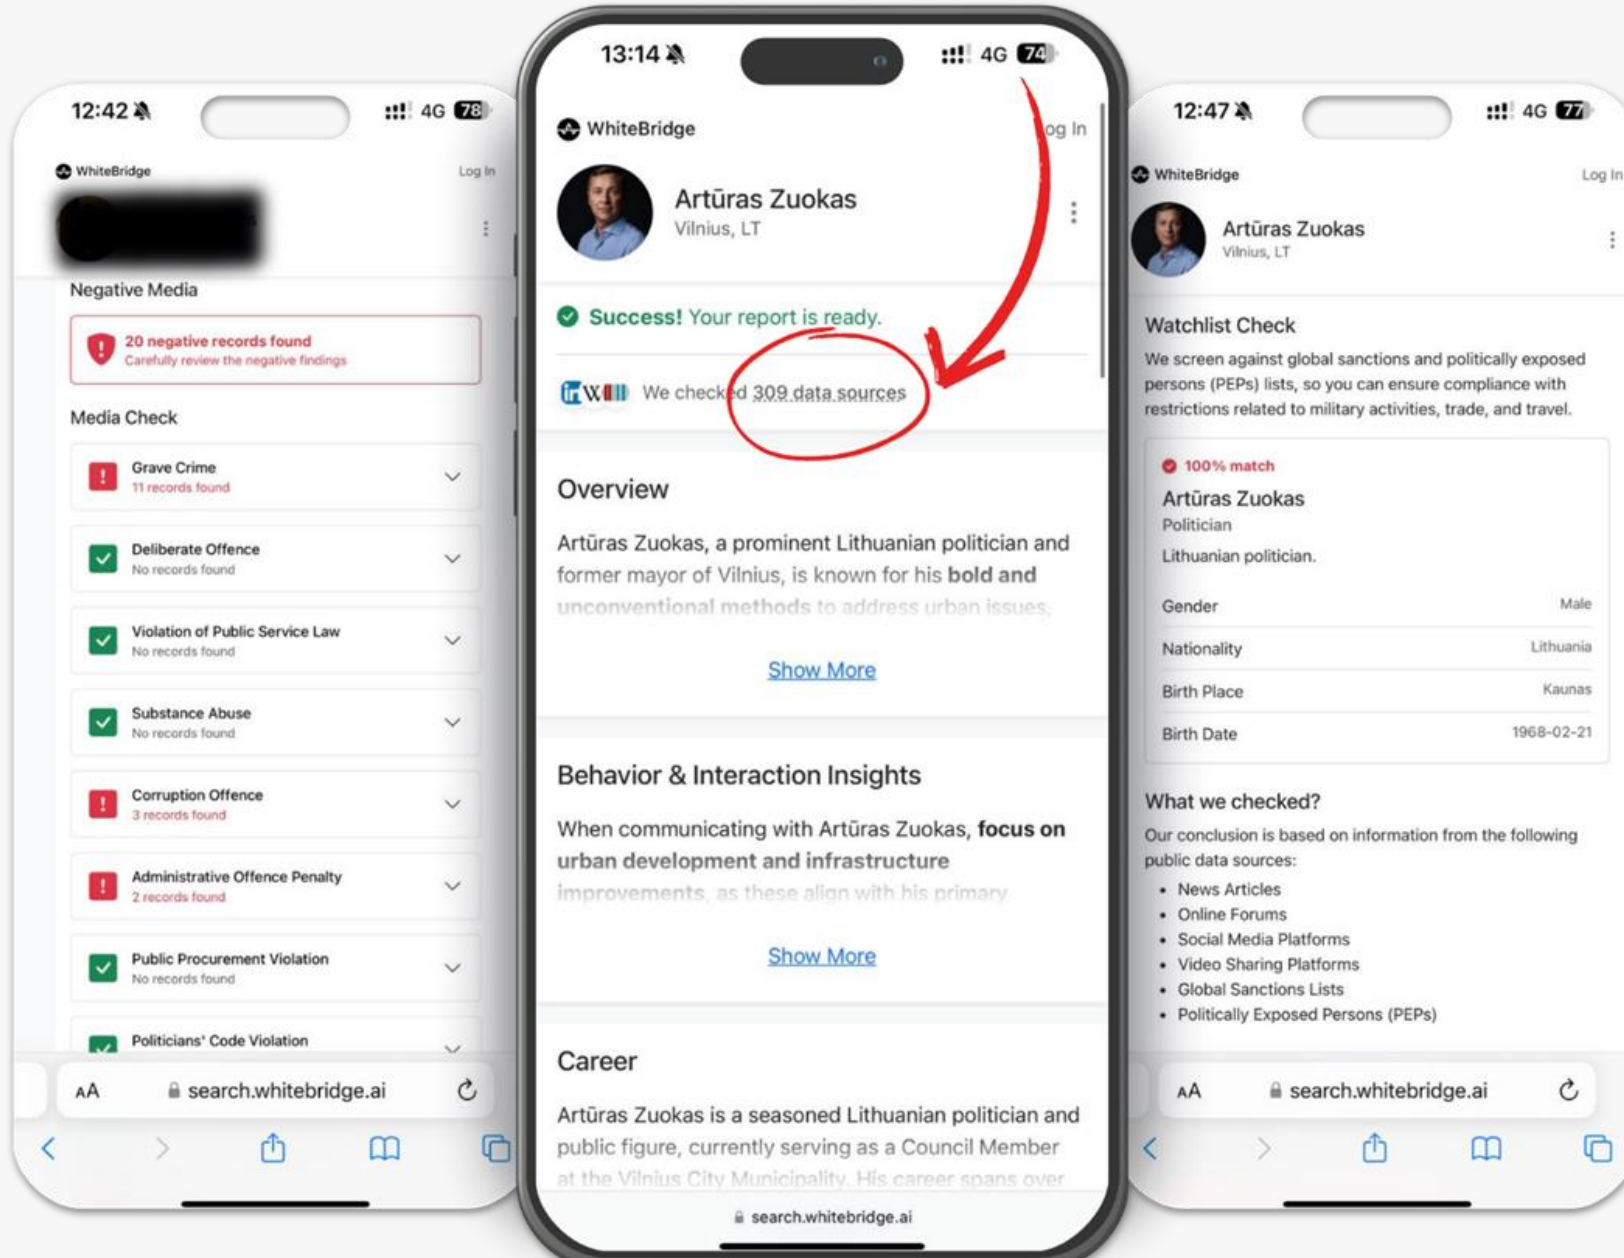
12:42

4G 78

WhiteBridge

Log In

Negative Media

20 negative records found
Carefully review the negative findings

Media Check

Grave Crime
11 records found

Deliberate Offence
No records found

Violation of Public Service Law
No records found

Substance Abuse
No records found

Corruption Offence
3 records found

Administrative Offence Penalty
2 records found

Public Procurement Violation
No records found

Politicians' Code Violation

AA search.whitebridge.ai

13:14

4G 74

WhiteBridge

Log In

Artūras Zuokas
Vilnius, LT

Success! Your report is ready.

We checked 309 data sources

Overview

Artūras Zuokas, a prominent Lithuanian politician and former mayor of Vilnius, is known for his **bold and** unconventional methods to address urban issues,

Show More

Behavior & Interaction Insights

When communicating with Artūras Zuokas, **focus on urban development and infrastructure** improvements, as these align with his primary

Show More

Career

Artūras Zuokas is a seasoned Lithuanian politician and public figure, currently serving as a Council Member at the Vilnius City Municipality. His career spans over

search.whitebridge.ai

12:47

4G 77

WhiteBridge

Log In

Artūras Zuokas
Vilnius, LT

Watchlist Check

We screen against global sanctions and politically exposed persons (PEPs) lists, so you can ensure compliance with restrictions related to military activities, trade, and travel.

100% match

Artūras Zuokas
Politician

Lithuanian politician.

| Gender | Male |
|---|---|
| Nationality | Lithuania |
| Birth Place | Kaunas |
| Birth Date | 1968-02-21 |

What we checked?

Our conclusion is based on information from the following public data sources:

- News Articles
- Online Forums
- Social Media Platforms
- Video Sharing Platforms
- Global Sanctions Lists
- Politically Exposed Persons (PEPs)

AA search.whitebridge.ai